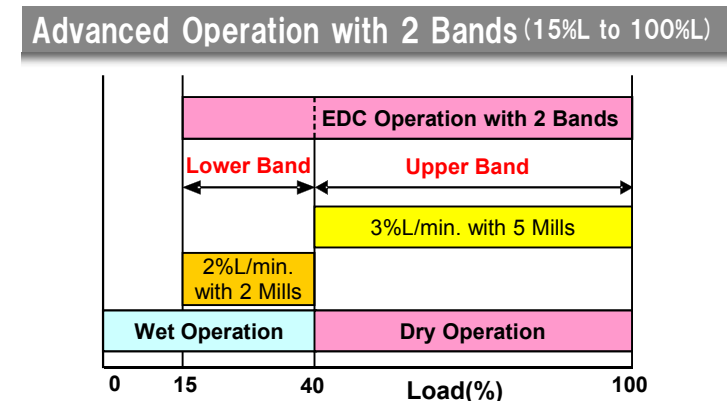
Advanced Operation with 2 Bands (15%L to 100%L)

EDC Operation with 2 Bands

Lower Band

Upper Band

3%L/min. with 5 Mills

2%L/min. with 2 Mills

Wet Operation

Dry Operation

0

15

40

Load(%)

100